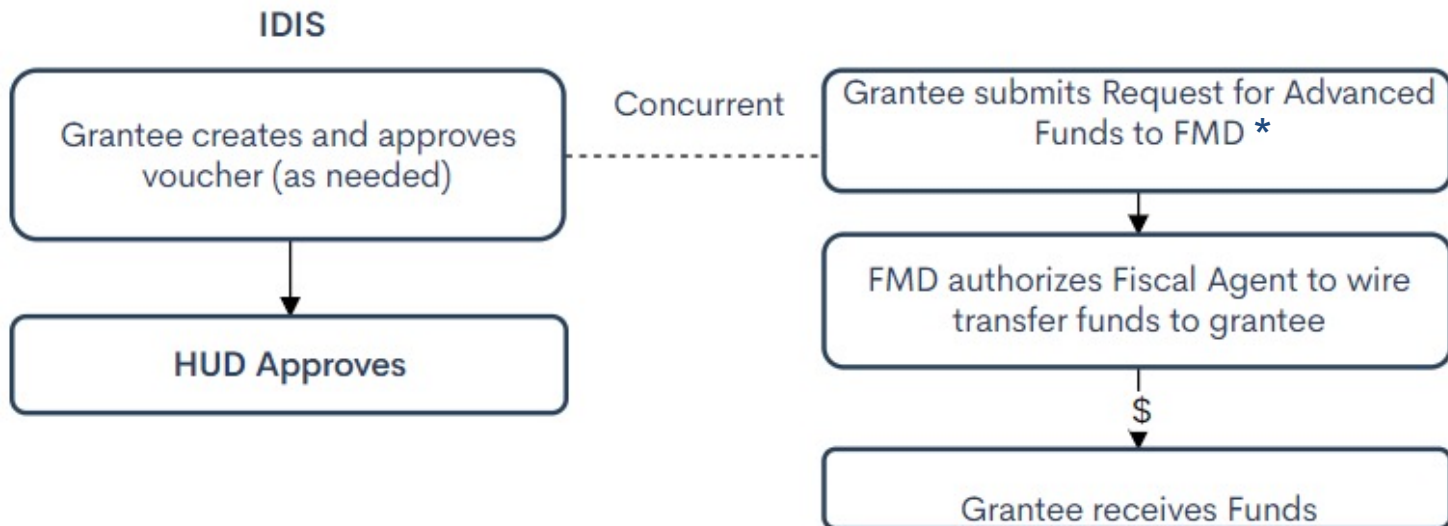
IDIS

Grantee creates and approves voucher (as needed)

HUD Approves

Concurrent

Grantee submits Request for Advanced Funds to FMD *

FMD authorizes Fiscal Agent to wire transfer funds to grantee

$

Grantee receives Funds